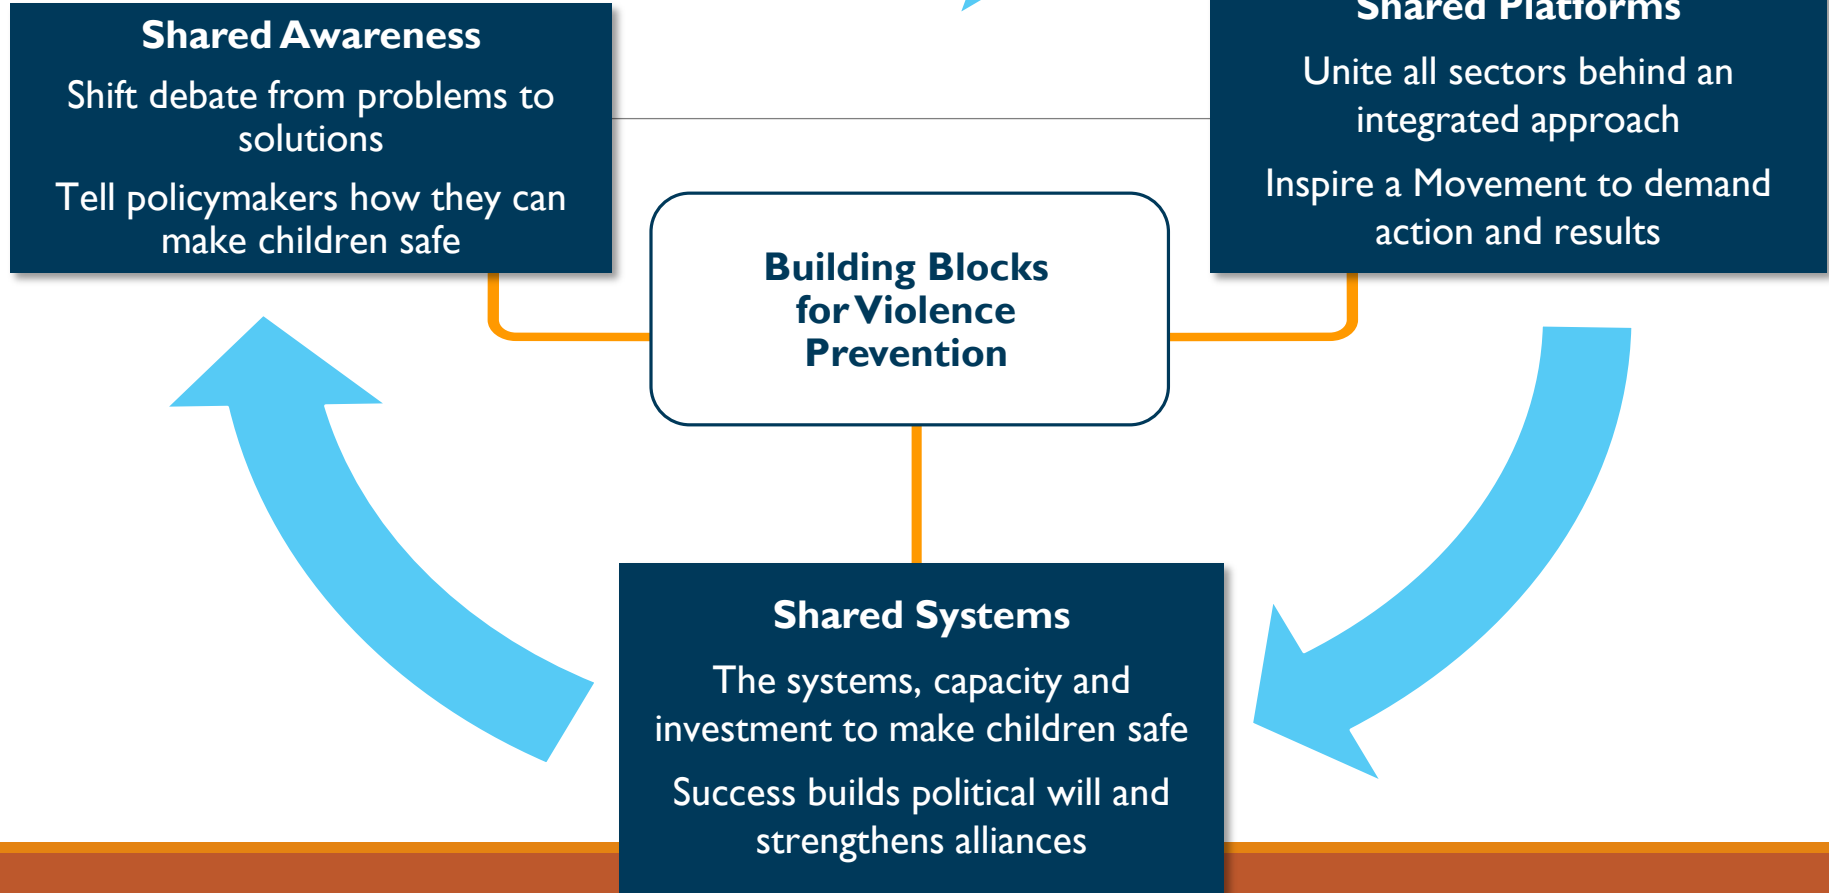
Shared Awareness

Shift debate from problems to solutions

Tell policymakers how they can make children safe

Shared Platforms

Unite all sectors behind an integrated approach

Inspire a Movement to demand action and results

Building Blocks for Violence Prevention

Shared Systems

The systems, capacity and investment to make children safe

Success builds political will and strengthens alliances